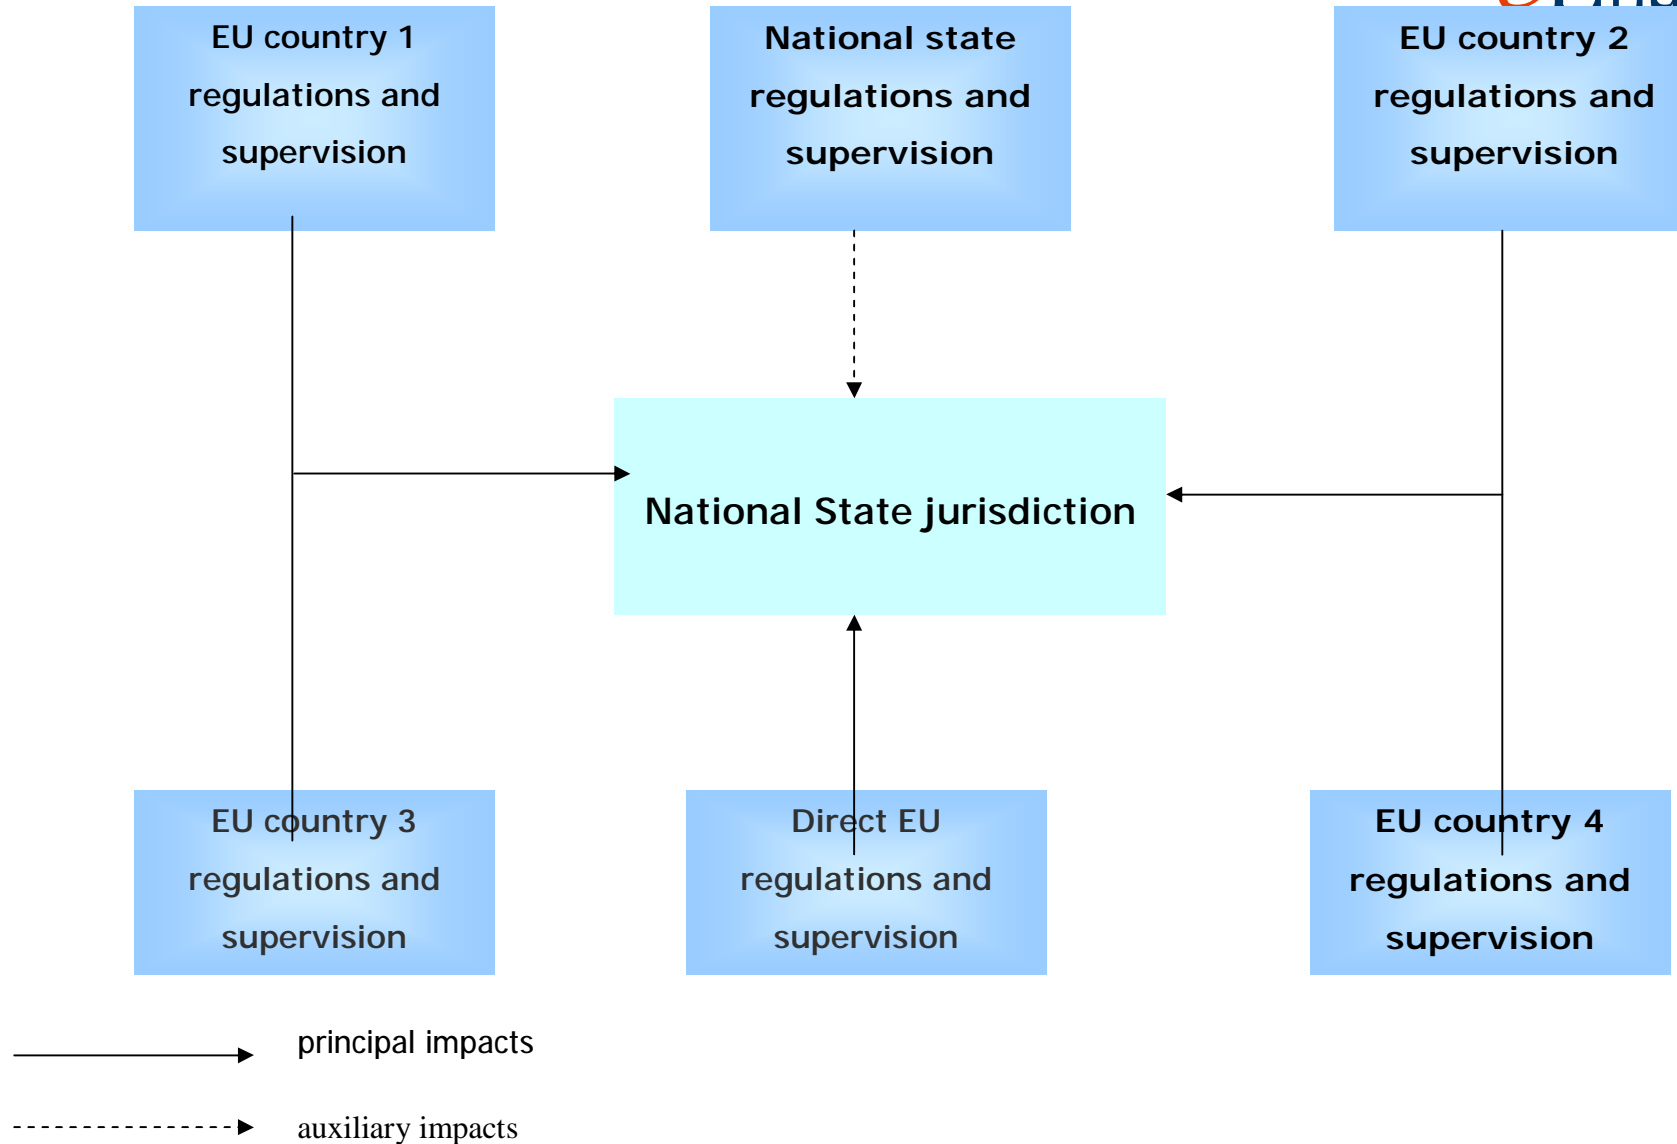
EU country 1 regulations and supervision

National state regulations and supervision

EU country 2 regulations and supervision

National State jurisdiction

EU country 3 regulations and supervision

Direct EU regulations and supervision

EU country 4 regulations and supervision

principal impacts

auxiliary impacts